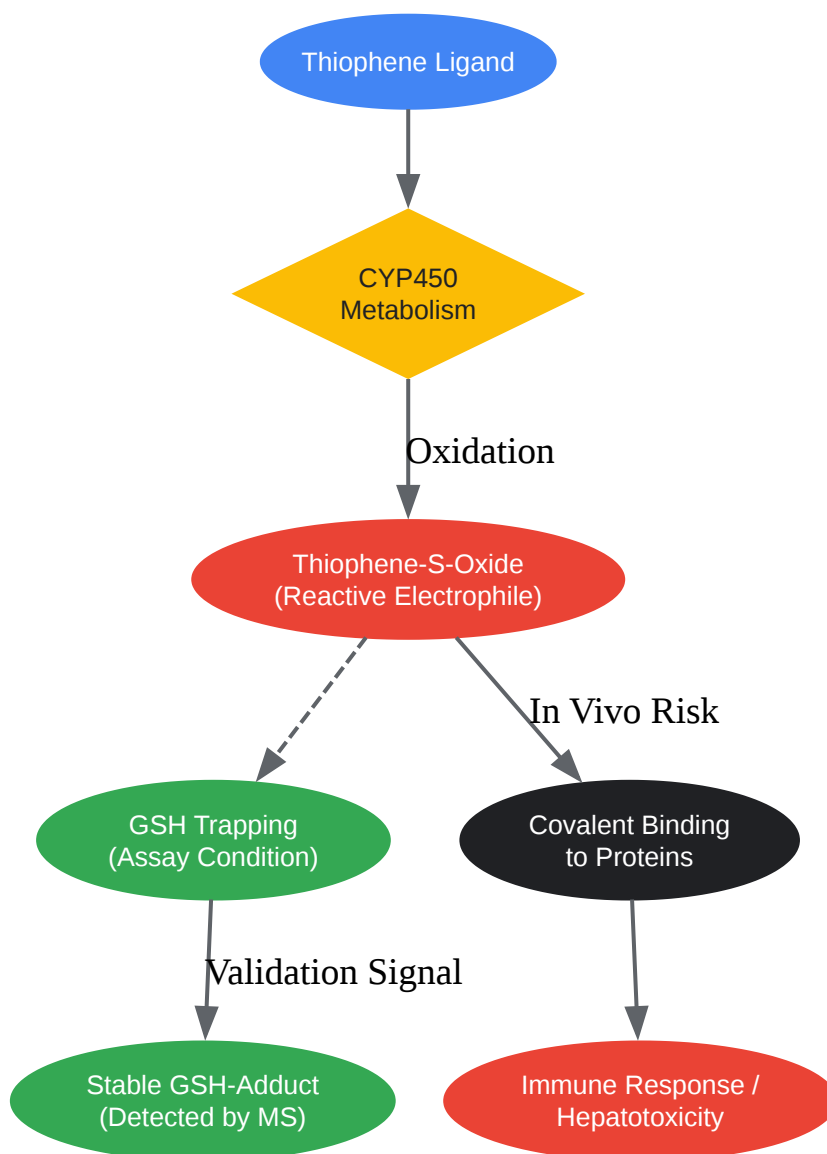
Thiophene Ligand

CYP450
Metabolism

Oxidation

Thiophene-S-Oxide
(Reactive Electrophile)

In Vivo Risk

GSH Trapping
(Assay Condition)

Covalent Binding
to Proteins

Validation Signal

Stable GSH-Adduct
(Detected by MS)

Immune Response /
Hepatotoxicity